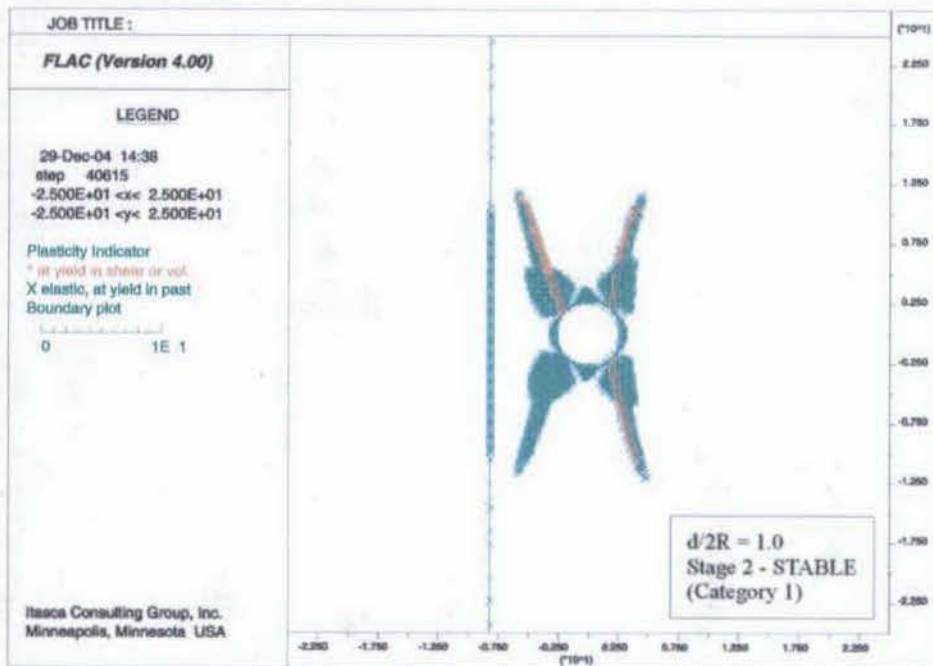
JOB TITLE :

FLAC (Version 4.00)

LEGEND

29-Dec-04 14:38
step 40615
-2.500E+01 <x< 2.500E+01
-2.500E+01 <y< 2.500E+01

Plasticity Indicator
* at yield in shear or vol.
X elastic, at yield in past
Boundary plot

0 1E 1

Itasca Consulting Group, Inc.
Minneapolis, Minnesota USA

(*10^1)
2.250
1.750
1.250
0.750
0.250
-0.250
-0.750
-1.250
-1.750
-2.250

-2.250 -1.750 -1.250 -0.750 -0.250 0.250 0.750 1.250 1.750 2.250
(*10^1)

d/2R = 1.0
Stage 2 - STABLE
(Category 1)